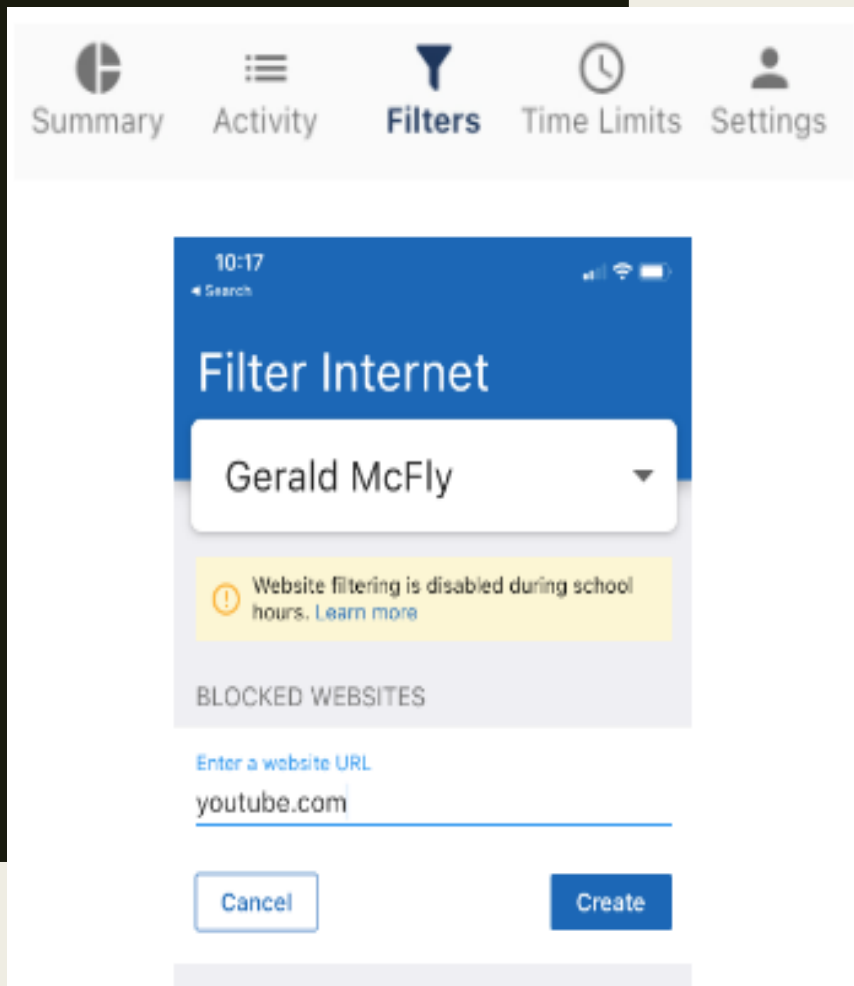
Summary Activity Filters Time Limits Settings

10:17
◂ Search

Filter Internet

Gerald McFly

Website filtering is disabled during school hours. Learn more

BLOCKED WEBSITES

Enter a website URL
youtube.com

Cancel Create